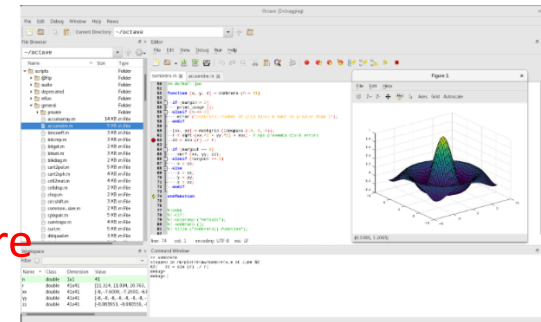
Octave (Debugging)

File Edit Debug Window Help News

Current Directory: ~/octave

File Browser

~/octave

Name Size Type

scripts Folder
@ftp Folder
audio Folder
deprecated Folder
elfun Folder
general Folder
private Folder
accumarray.m 14 KB m-file
accumdim.m 3 KB m-file
bincoeff.m 3 KB m-file
bitcmp.m 3 KB m-file
bitget.m 3 KB m-file
bitset.m 3 KB m-file
blkdiag.m 2 KB m-file
cart2pol.m 3 KB m-file
cart2sph.m 3 KB m-file
cell2mat.m 3 KB m-file
celldisp.m 3 KB m-file
chop.m 3 KB m-file
circshift.m 3 KB m-file
common_size.m 3 KB m-file
cplxpair.m 5 KB m-file
cumtrapz.m 4 KB m-file
curl.m 5 KB m-file
dblquad.m 3 KB m-file

re

Workspace

Filter

Name Class Dimension Value
n double 1x1 41
r double 41x41 [[2.2214, 13.804, 20.763, ...
tx double 41x1 [-8, -7.6000, -7.2000, -6...
x double 41x41 [-8, -8, -8, -8, -8, -8, -8...
z double 41x41 [-0.083933, -0.065131, ...

Editor

File Edit View Debug Run Help

sombrero.m accumdim.m

Figure 1

File Edit Help

Axes Grid Autoscale

(0.1486, 1.0000)

line: 74 col: 1 encoding: UTF-8 eol: LF

Command Window

>> sombrero
stopped in /scripts/plot/sombrero.m at line 66
66: tx = ty = linspace (-8, 8, n)';
debug>
debug>